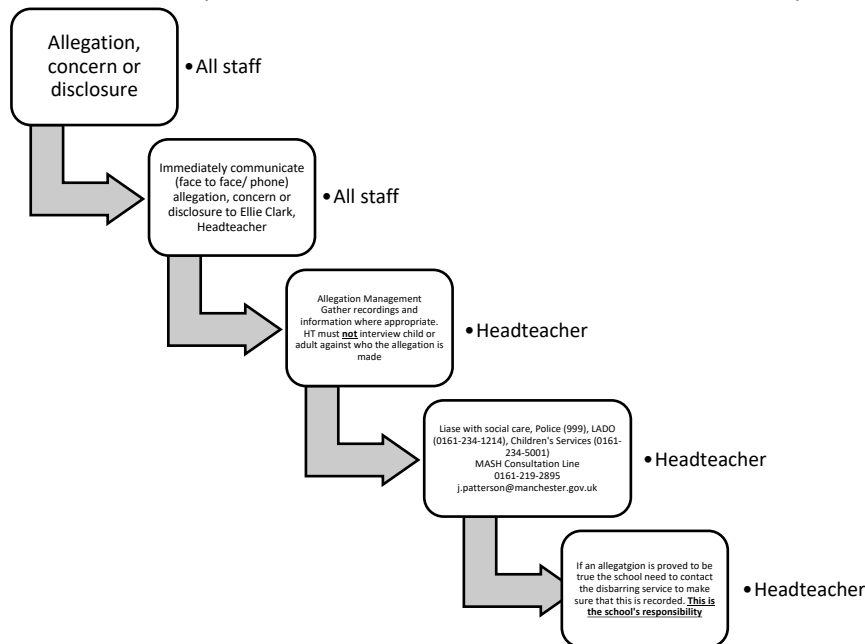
Allegation, concern or disclosure

• All staff

Immediately communicate (face to face/ phone) allegation, concern or disclosure to Ellie Clark, Headteacher

• All staff

Allegation Management Gather recordings and information where appropriate. HT must **not** interview child or adult against who the allegation is made

• Headteacher

Liase with social care, Police (999), LADO (0161-234-1214), Children's Services (0161-234-5001) MASH Consultation Line 0161-219-2895 j.patterson@manchester.gov.uk

• Headteacher

If an allegatgion is proved to be true the school need to contact the disbarring service to make sure that this is recorded. **This is the school's responsibility**

• Headteacher